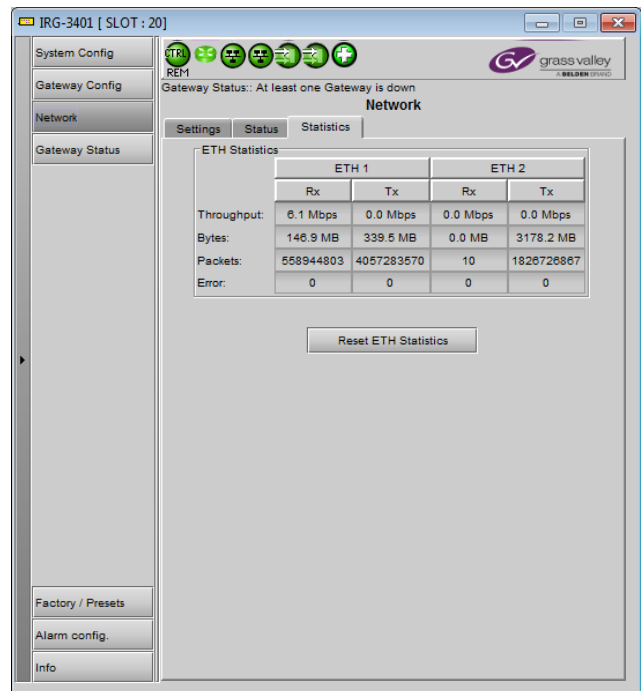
IRG-3401 [ SLOT : 20]

System Config
Gateway Config
Network
Gateway Status

CTRL
REM

grass valley
A BELDEN BRAND

Gateway Status:: At least one Gateway is down

Network

Settings Status Statistics

ETH Statistics

| | ETH 1 | | ETH 2 | |
|---|---|---|---|---|
| | Rx | Tx | Rx | Tx |
| Throughput: | 6.1 Mbps | 0.0 Mbps | 0.0 Mbps | 0.0 Mbps |
| Bytes: | 146.9 MB | 339.5 MB | 0.0 MB | 3178.2 MB |
| Packets: | 558944803 | 4057283570 | 10 | 1826726867 |
| Error: | 0 | 0 | 0 | 0 |

Reset ETH Statistics

Factory / Presets
Alarm config.
Info